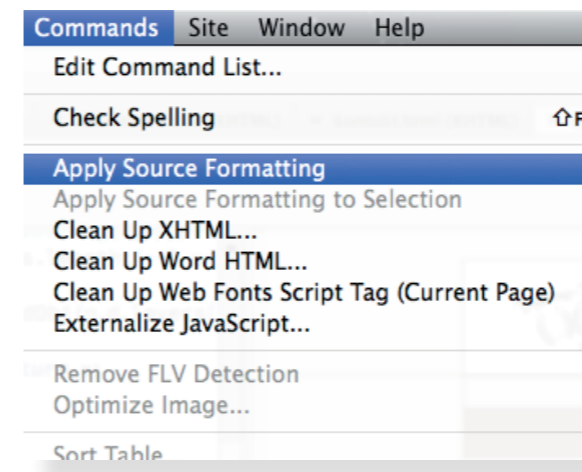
Commands Site Window Help
Edit Command List...
Check Spelling ⇧F
Apply Source Formatting
Apply Source Formatting to Selection
Clean Up XHTML...
Clean Up Word HTML...
Clean Up Web Fonts Script Tag (Current Page)
Externalize JavaScript...
Remove FLV Detection
Optimize Image...
Sort Table